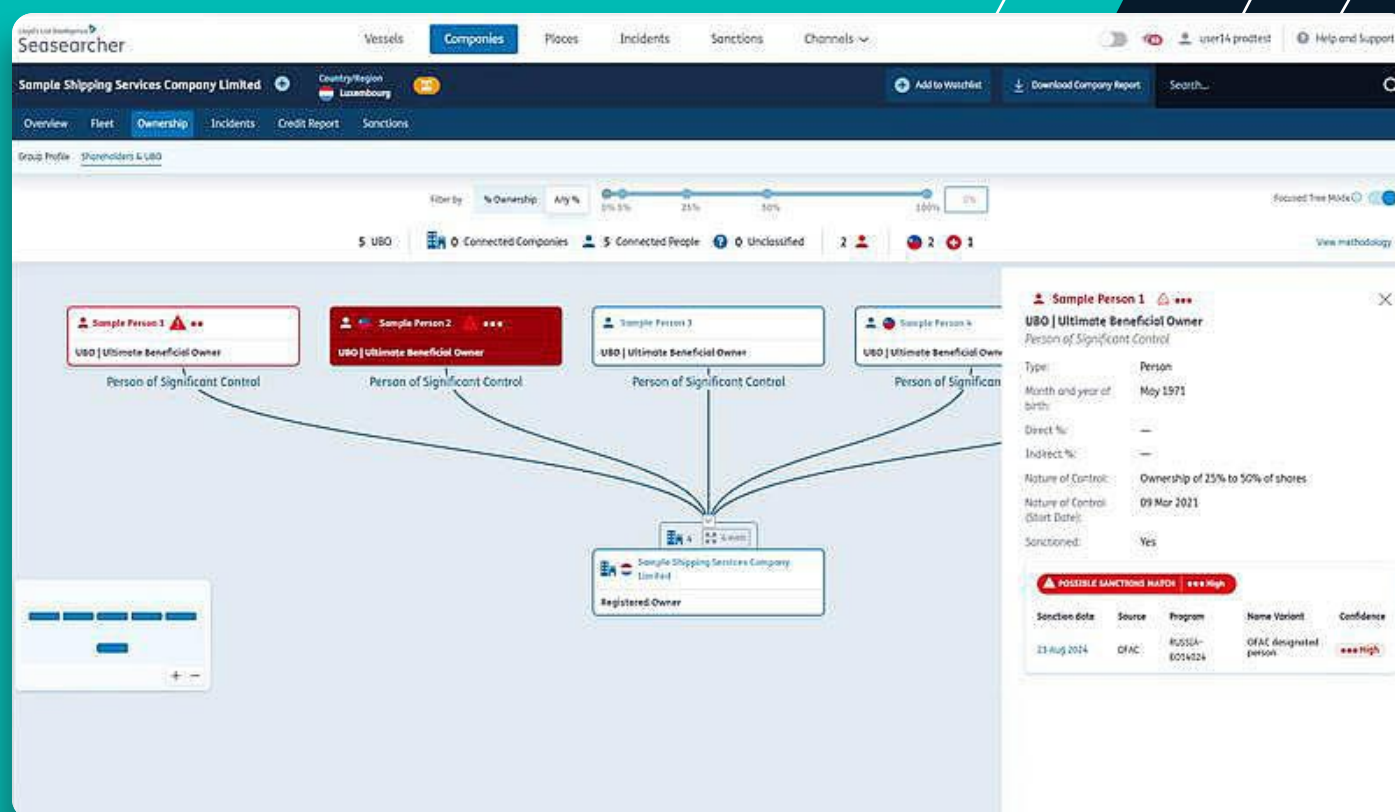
Lloyd's List Intelligence
Seasearcher

Vessels Companies Places Incidents Sanctions Channels

user14 prodtest Help and Support

Sample Shipping Services Company Limited
Country/Region
Luxembourg

Add to Watchlist Download Company Report Search...

Overview Fleet Ownership Incidents Credit Report Sanctions

Group Profile Shareholders & UBO

Filter by % Ownership Any %
0% 5% 25% 50% 100% 0%

Focused Tree Mode

5 UBO 0 Connected Companies 5 Connected People 0 Unclassified 2 2 1

View methodology

Sample Person 1
UBO | Ultimate Beneficial Owner
Person of Significant Control

Sample Person 2
UBO | Ultimate Beneficial Owner
Person of Significant Control

Sample Person 3
UBO | Ultimate Beneficial Owner
Person of Significant Control

Sample Person 4
UBO | Ultimate Beneficial Own
Person of Significan

4 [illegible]

Sample Shipping Services Company Limited
Registered Owner

+ −

Sample Person 1
UBO | Ultimate Beneficial Owner
Person of Significant Control

Type: Person
Month and year of birth: May 1971
Direct %: —
Indirect %: —
Nature of Control: Ownership of 25% to 50% of shares
Nature of Control (Start Date): 09 Mar 2021
Sanctioned: Yes

POSSIBLE SANCTIONS MATCH High

| Sanction date | Source | Program | Name Variant | Confidence |
|---|---|---|---|---|
| 23 Aug 2024 | OFAC | RUSSIA-EO14024 | OFAC designated person | High |